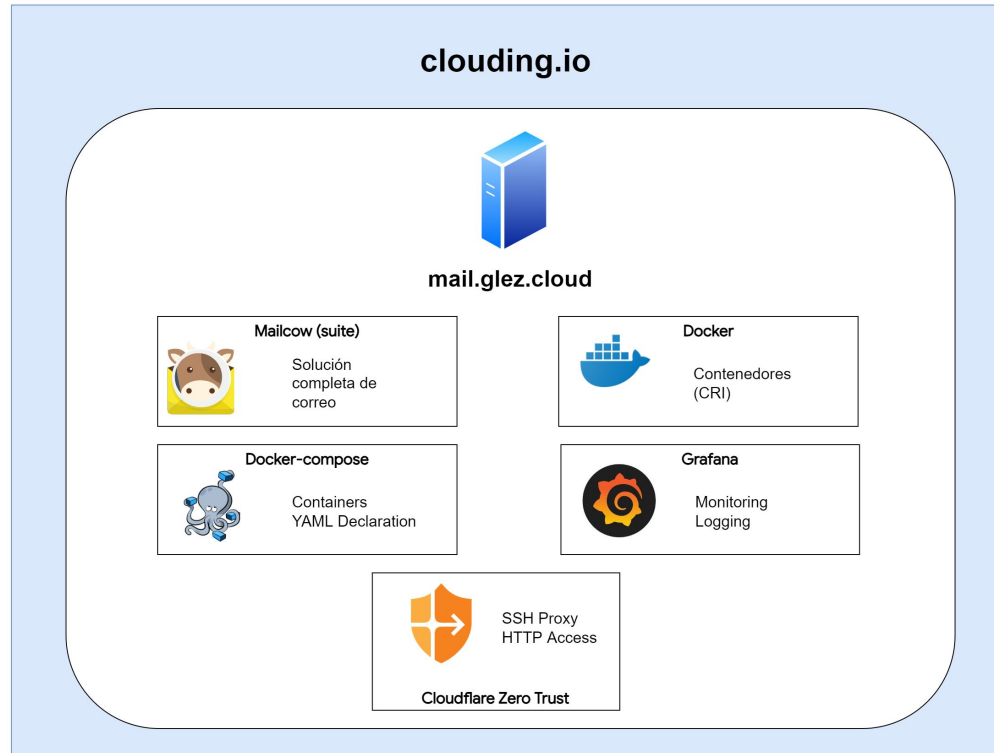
clouding.io

mail.glez.cloud

Mailcow (suite)

Solución completa de correo

Docker

Contenedores (CRI)

Docker-compose

Containers YAML Declaration

Grafana

Monitoring Logging

SSH Proxy HTTP Access

Cloudflare Zero Trust